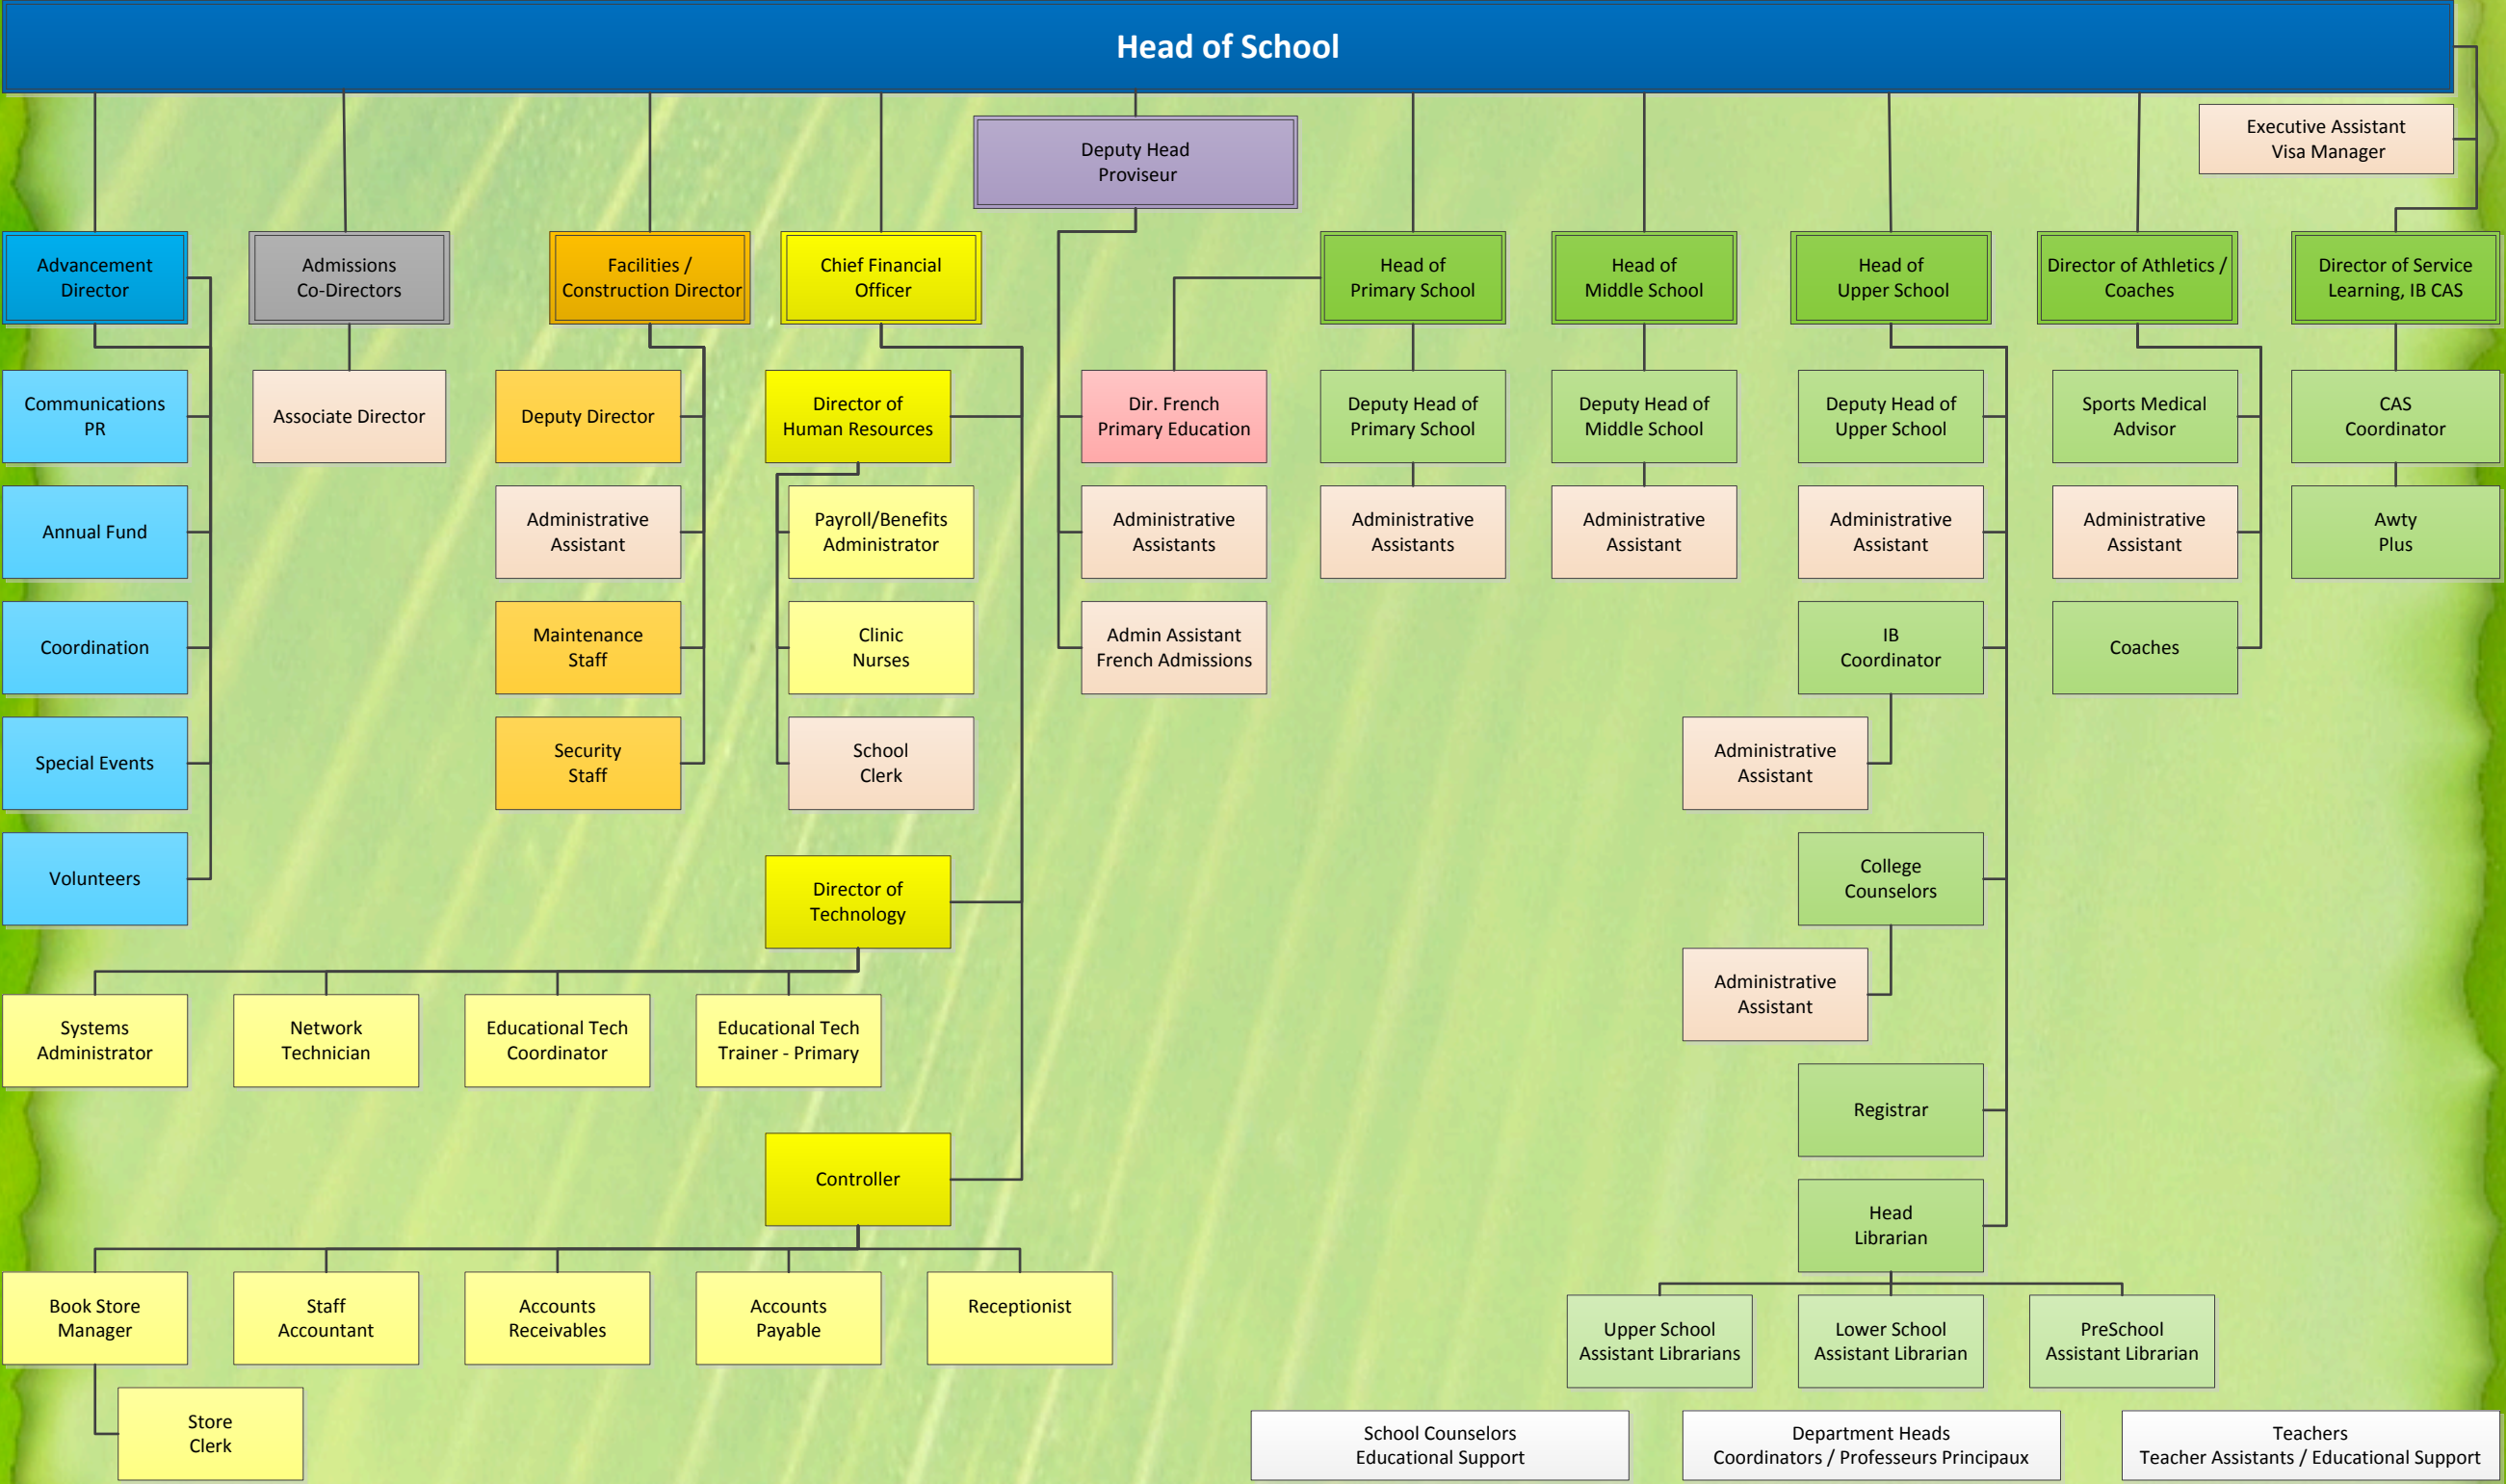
Head of School

Deputy Head
Proviseur

Executive Assistant
Visa Manager

Advancement Director

Admissions Co-Directors

Facilities / Construction Director

Chief Financial Officer

Head of Primary School

Head of Middle School

Head of Upper School

Director of Athletics / Coaches

Director of Service Learning, IB CAS

Communications PR

Annual Fund

Coordination

Special Events

Volunteers

Associate Director

Deputy Director

Administrative Assistant

Maintenance Staff

Security Staff

Director of Human Resources

Payroll/Benefits Administrator

Clinic Nurses

School Clerk

Director of Technology

Systems Administrator

Network Technician

Educational Tech Coordinator

Educational Tech Trainer - Primary

Controller

Book Store Manager

Store Clerk

Staff Accountant

Accounts Receivables

Accounts Payable

Receptionist

Dir. French Primary Education

Administrative Assistants

Admin Assistant French Admissions

Deputy Head of Primary School

Administrative Assistants

Deputy Head of Middle School

Administrative Assistant

Deputy Head of Upper School

Administrative Assistant

IB Coordinator

Administrative Assistant

College Counselors

Administrative Assistant

Registrar

Head Librarian

Upper School Assistant Librarians

Lower School Assistant Librarian

PreSchool Assistant Librarian

Sports Medical Advisor

Administrative Assistant

Coaches

CAS Coordinator

Awty Plus

School Counselors
Educational Support

Department Heads
Coordinators / Professeurs Principaux

Teachers
Teacher Assistants / Educational Support